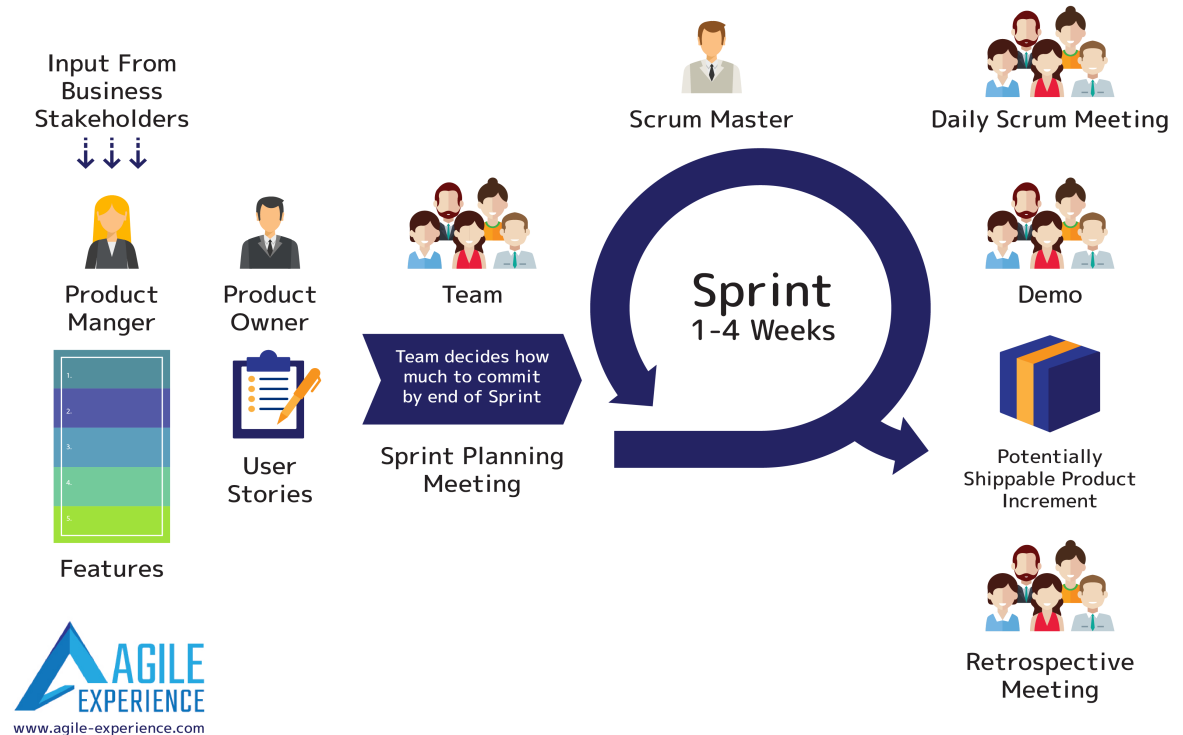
Input From Business Stakeholders

Product Manger

Product Owner

Team

Scrum Master

Daily Scrum Meeting

1.
2.
3.
4.
5.

Features

User Stories

Team decides how much to commit by end of Sprint

Sprint Planning Meeting

Sprint
1-4 Weeks

Demo

Potentially Shippable Product Increment

Retrospective Meeting

AGILE EXPERIENCE
www.agile-experience.com